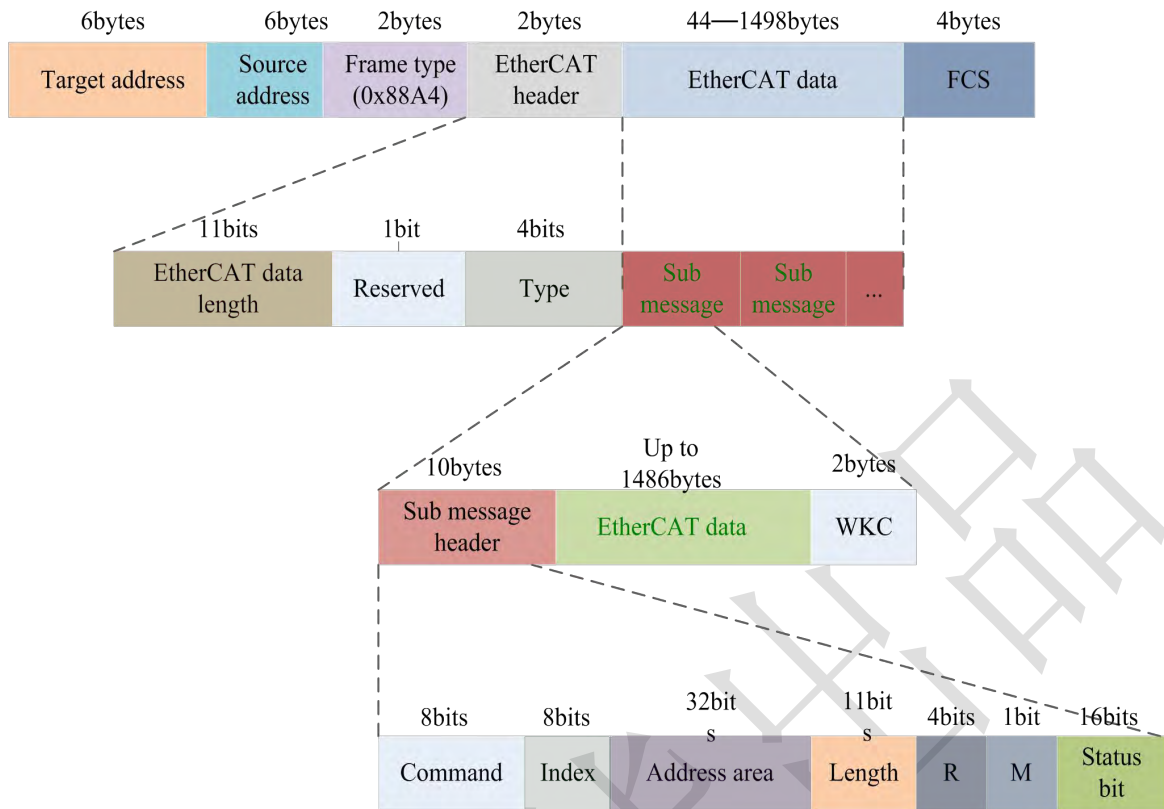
6bytes 6bytes 2bytes 2bytes 44—1498bytes 4bytes

| Target address | Source address | Frame type (0x88A4) | EtherCAT header | EtherCAT data | FCS |
|---|---|---|---|---|---|

11bits 1bit 4bits

| EtherCAT data length | Reserved | Type | Sub message | Sub message | ... |
|---|---|---|---|---|---|

10bytes Up to 1486bytes 2bytes

| Sub message header | EtherCAT data | WKC |
|---|---|---|

8bits 8bits 32bits 11bits 4bits 1bit 16bits

| Command | Index | Address area | Length | R | M | Status bit |
|---|---|---|---|---|---|---|